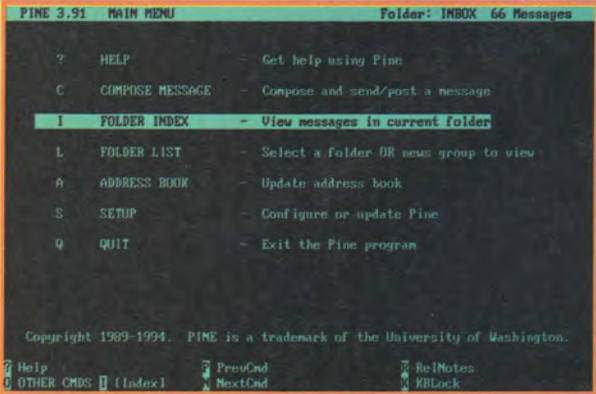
PINE 3.91 MAIN MENU Folder: INBOX 66 Messages

? HELP - Get help using Pine

C COMPOSE MESSAGE - Compose and send/post a message

I FOLDER INDEX - View messages in current folder

L FOLDER LIST - Select a folder OR news group to view

A ADDRESS BOOK - Update address book

S SETUP - Configure or update Pine

Q QUIT - Exit the Pine program

Copyright 1989-1994. PINE is a trademark of the University of Washington.

? Help
O OTHER CMDS I [Index]
P PrevCmd
N NextCmd
R RelNotes
K KBLock